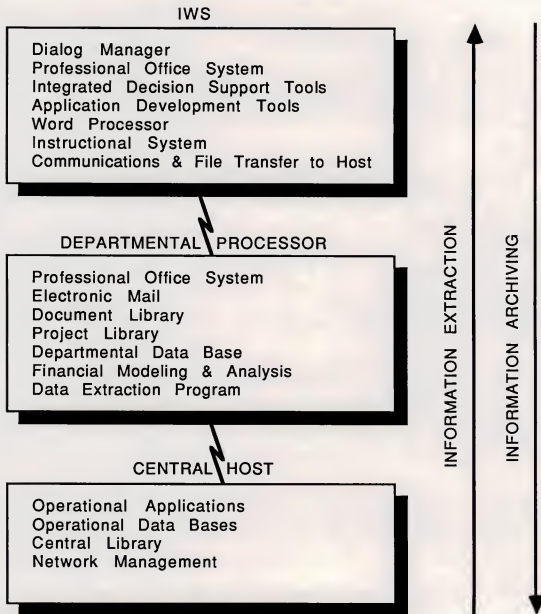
IWS

Dialog Manager
Professional Office System
Integrated Decision Support Tools
Application Development Tools
Word Processor
Instructional System
Communications & File Transfer to Host

DEPARTMENTAL PROCESSOR

Professional Office System
Electronic Mail
Document Library
Project Library
Departmental Data Base
Financial Modeling & Analysis
Data Extraction Program

CENTRAL HOST

Operational Applications
Operational Data Bases
Central Library
Network Management

INFORMATION EXTRACTION

INFORMATION ARCHIVING